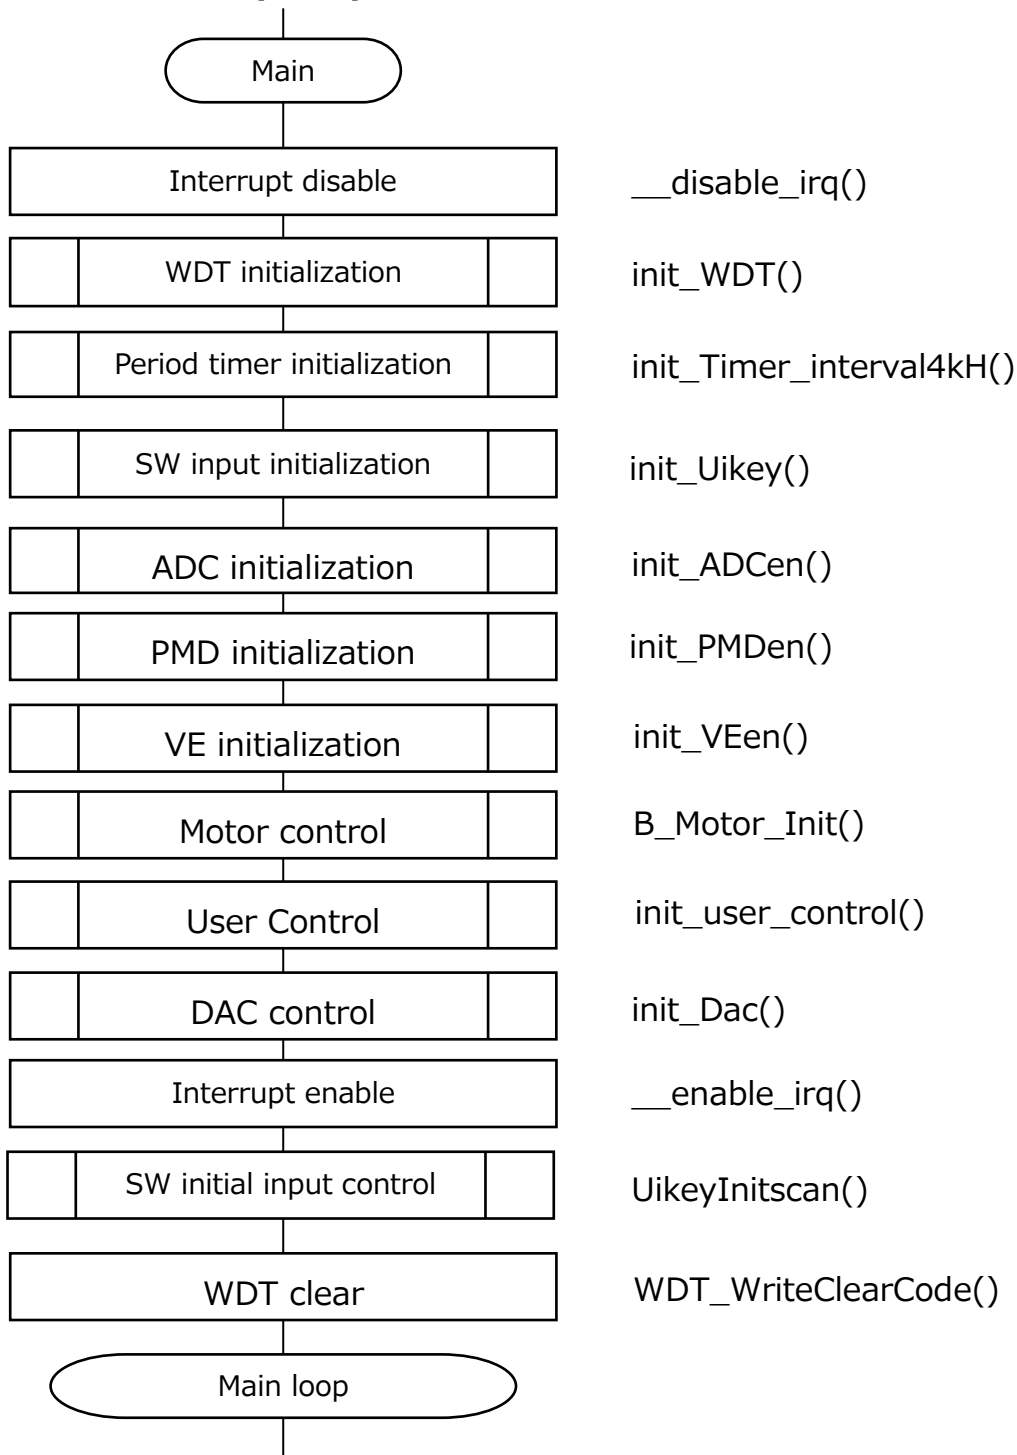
Main

Interrupt disable __disable_irq()

WDT initialization init_WDT()

Period timer initialization init_Timer_interval4kH()

SW input initialization init_Uikey()

ADC initialization init_ADCen()

PMD initialization init_PMDen()

VE initialization init_VEen()

Motor control B_Motor_Init()

User Control init_user_control()

DAC control init_Dac()

Interrupt enable __enable_irq()

SW initial input control UikeyInitscan()

WDT clear WDT_WriteClearCode()

Main loop